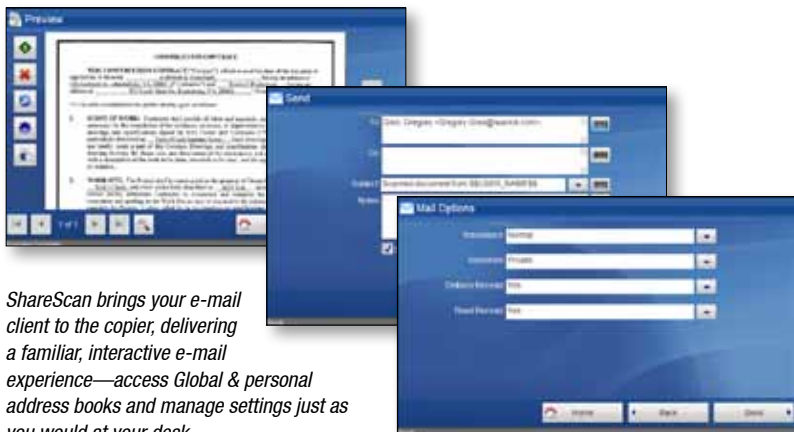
Preview

1 of 1

Send

To: Doe, Gregory <Gregory.Doe@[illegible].com>

Cc:

Subject: Scanned document from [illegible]

Notes:

Mail Options

Importance: Normal

Sensitivity: Private

Delivery Receipt: Yes

Read Receipt: Yes

Home

Back

Send

ShareScan brings your e-mail client to the copier, delivering a familiar, interactive e-mail experience—access Global & personal address books and manage settings just as you would at your desk.